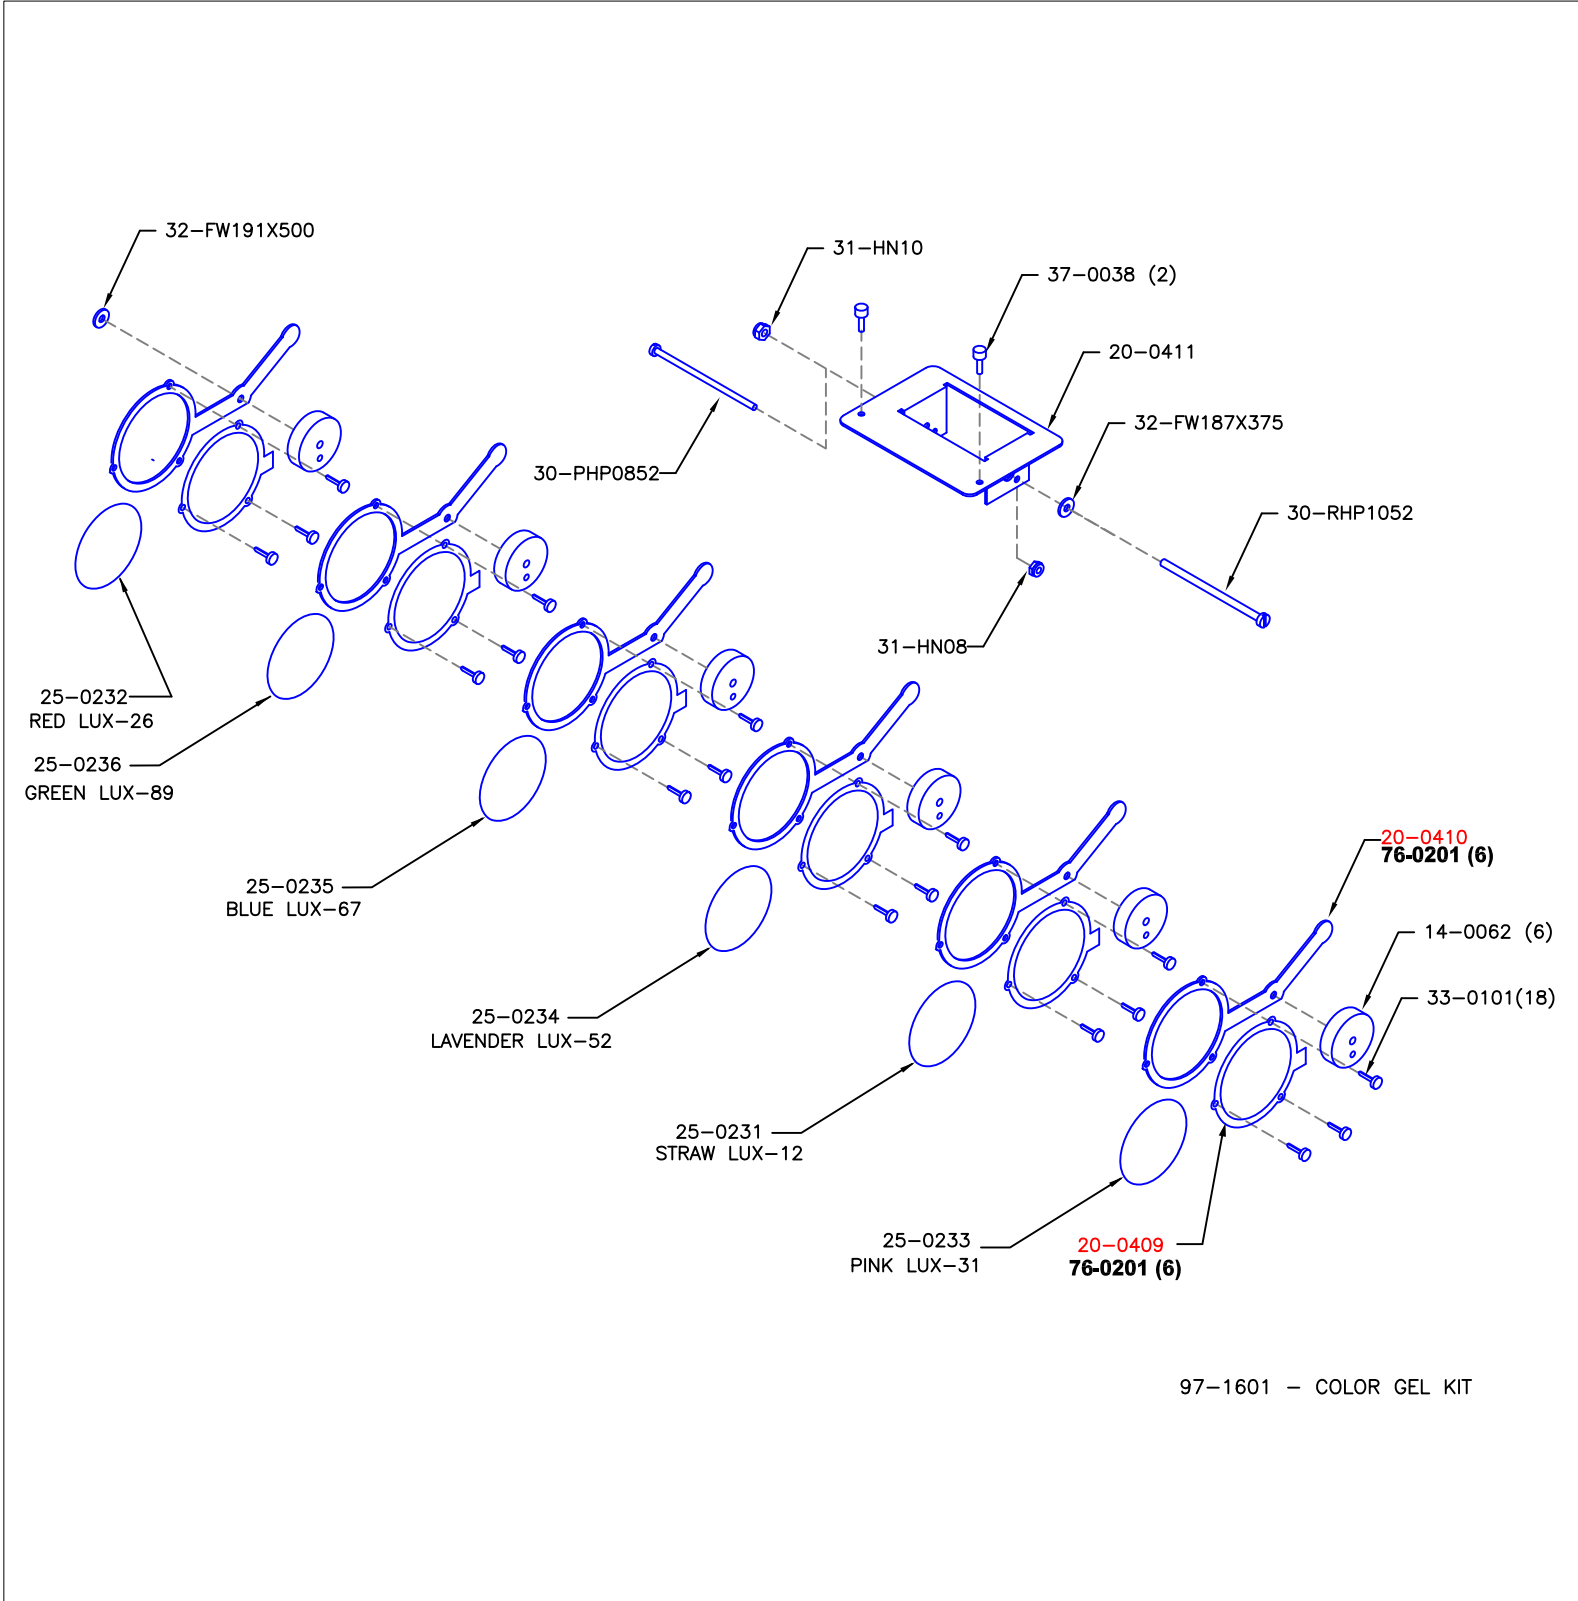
32–FW191X500

31–HN10

37–0038 (2)

20–0411

32–FW187X375

30–PHP0852

30–RHP1052

31–HN08

25–0232
RED LUX–26

25–0236
GREEN LUX–89

25–0235
BLUE LUX–67

25–0234
LAVENDER LUX–52

25–0231
STRAW LUX–12

25–0233
PINK LUX–31

20–0410
76-0201 (6)

14–0062 (6)

33–0101(18)

20–0409
76-0201 (6)

97–1601 – COLOR GEL KIT